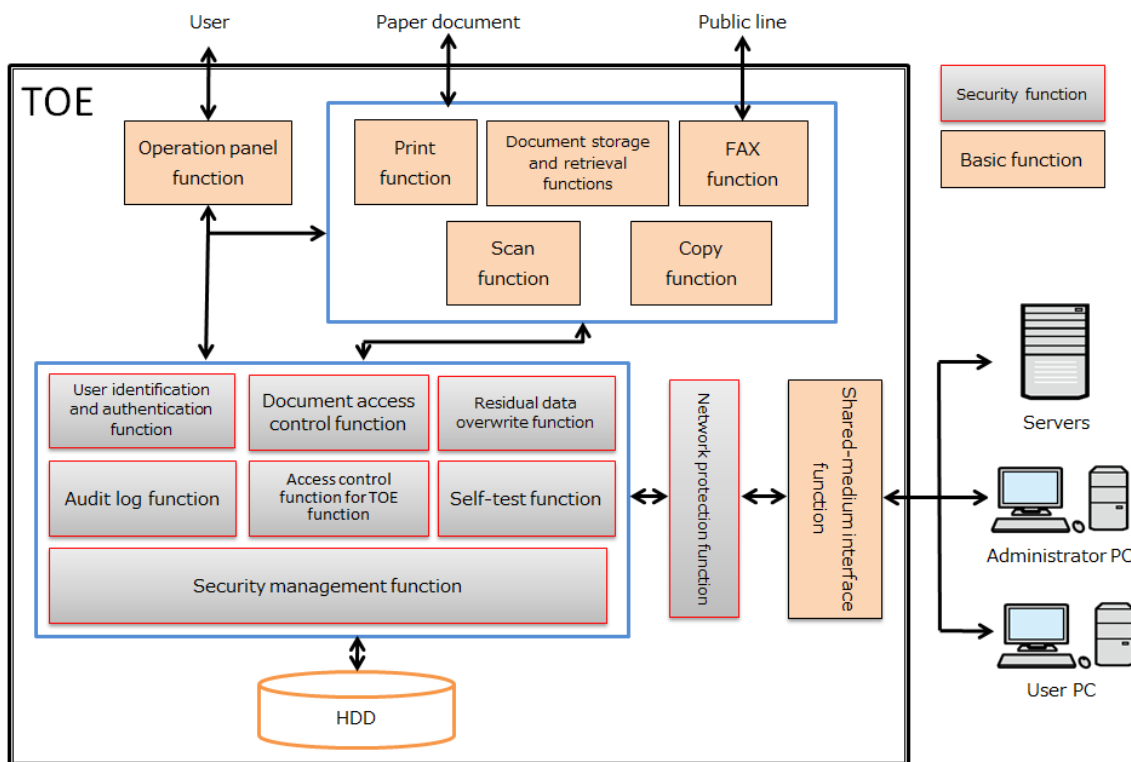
User

Paper document

Public line

TOE

Security function

Basic function

Operation panel function

Print function

Document storage and retrieval functions

FAX function

Scan function

Copy function

User identification and authentication function

Document access control function

Residual data overwrite function

Audit log function

Access control function for TOE function

Self-test function

Security management function

Network protection function

Shared-medium interface function

Servers

Administrator PC

User PC

HDD